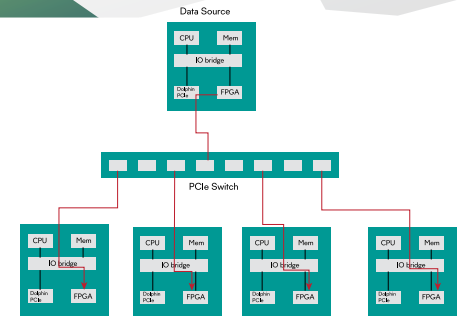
Data Source

CPU
Mem
IO bridge
Dolphin PCIe
FPGA

PCIe Switch

CPU
Mem
IO bridge
Dolphin PCIe
FPGA

CPU
Mem
IO bridge
Dolphin PCIe
FPGA

CPU
Mem
IO bridge
Dolphin PCIe
FPGA

CPU
Mem
IO bridge
Dolphin PCIe
FPGA